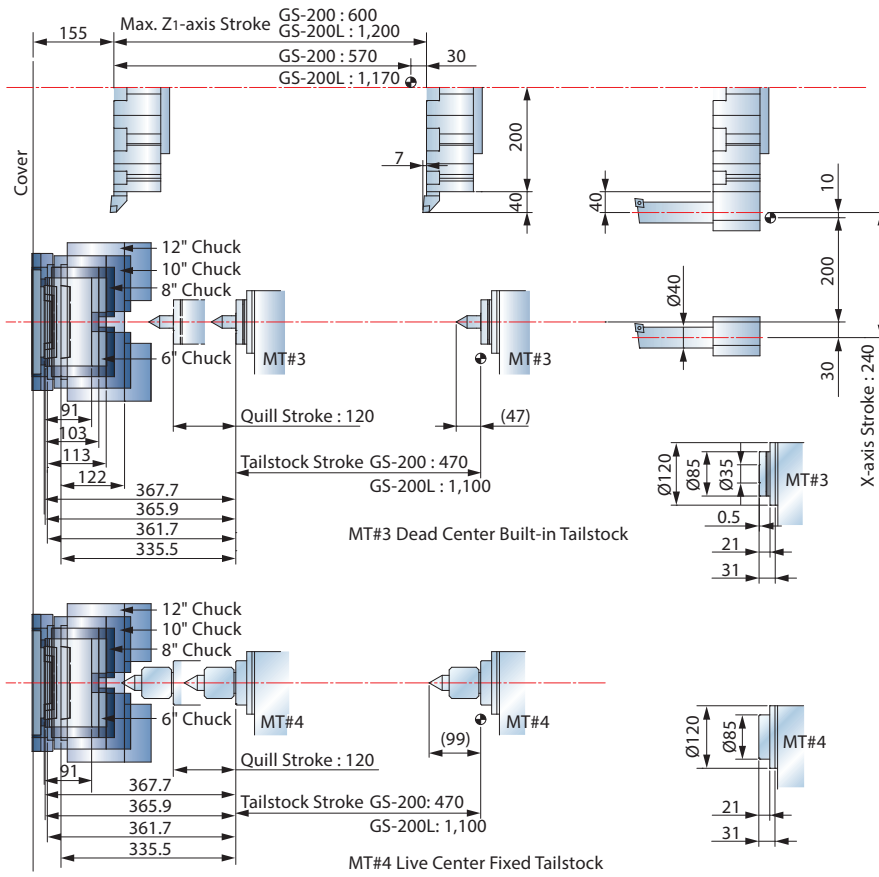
155
Max. Z1-axis Stroke GS-200 : 600
GS-200L : 1,200
GS-200 : 570
GS-200L : 1,170
30
Cover
200
7
40
40
10
12" Chuck
10" Chuck
8" Chuck
6" Chuck
MT#3
MT#3
Ø40
200
30
X-axis Stroke : 240
91
103
113
122
Quill Stroke : 120
(47)
Tailstock Stroke GS-200 : 470
GS-200L : 1,100
367.7
365.9
361.7
335.5
MT#3 Dead Center Built-in Tailstock
Ø120
Ø85
Ø35
MT#3
0.5
21
31
12" Chuck
10" Chuck
8" Chuck
6" Chuck
MT#4
MT#4
91
Quill Stroke : 120
(99)
367.7
365.9
Tailstock Stroke GS-200: 470
361.7
GS-200L: 1,100
335.5
MT#4 Live Center Fixed Tailstock
Ø120
Ø85
MT#4
21
31